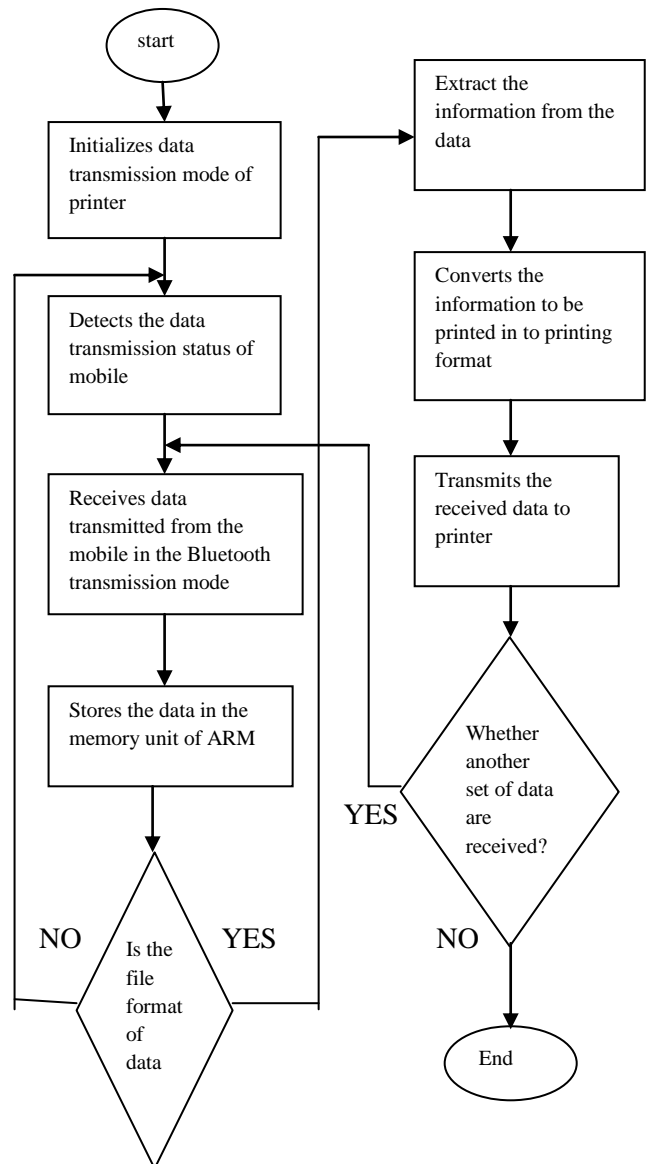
start

Initializes data transmission mode of printer

Detects the data transmission status of mobile

Receives data transmitted from the mobile in the Bluetooth transmission mode

Stores the data in the memory unit of ARM

NO

Is the file format of data

YES

Extract the information from the data

Converts the information to be printed in to printing format

Transmits the received data to printer

Whether another set of data are received?

YES

NO

End